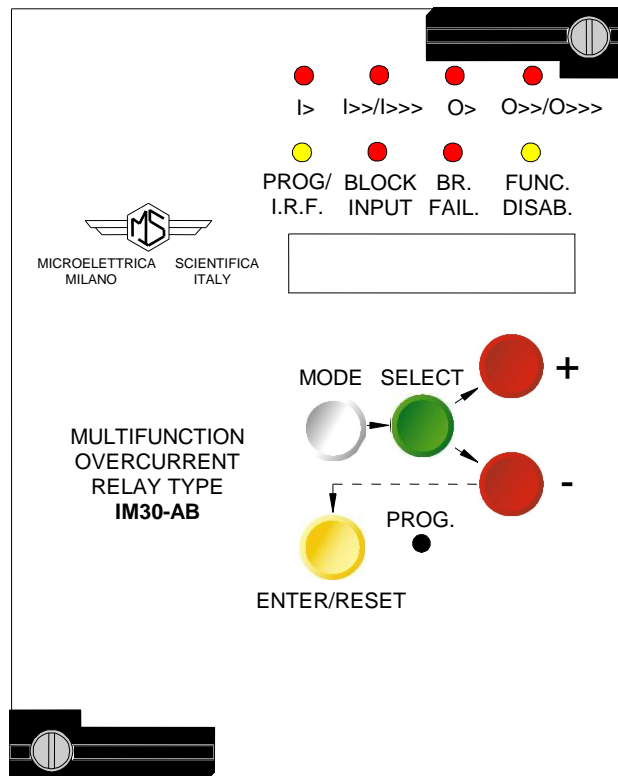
I> I>>/I>>> O> O>>/O>>>

PROG/ I.R.F. BLOCK INPUT BR. FAIL. FUNC. DISAB.

MS

MICROELETTRICA MILANO SCIENTIFICA ITALY

MODE SELECT +

-

MULTIFUNCTION OVERCURRENT RELAY TYPE **IM30-AB**

PROG.

ENTER/RESET